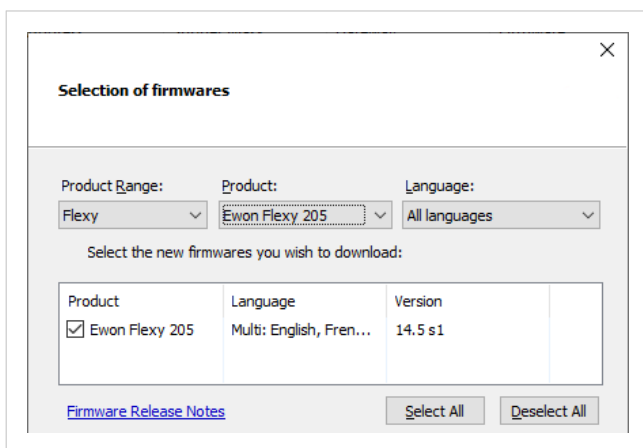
Selection of firmwares

Product Range:
Flexy

Product:
Ewon Flexy 205

Language:
All languages

Select the new firmwares you wish to download:

| Product | Language | Version |
|---|---|---|
| ☑ Ewon Flexy 205 | Multi: English, Fren... | 14.5 s1 |

Firmware Release Notes

Select All

Deselect All